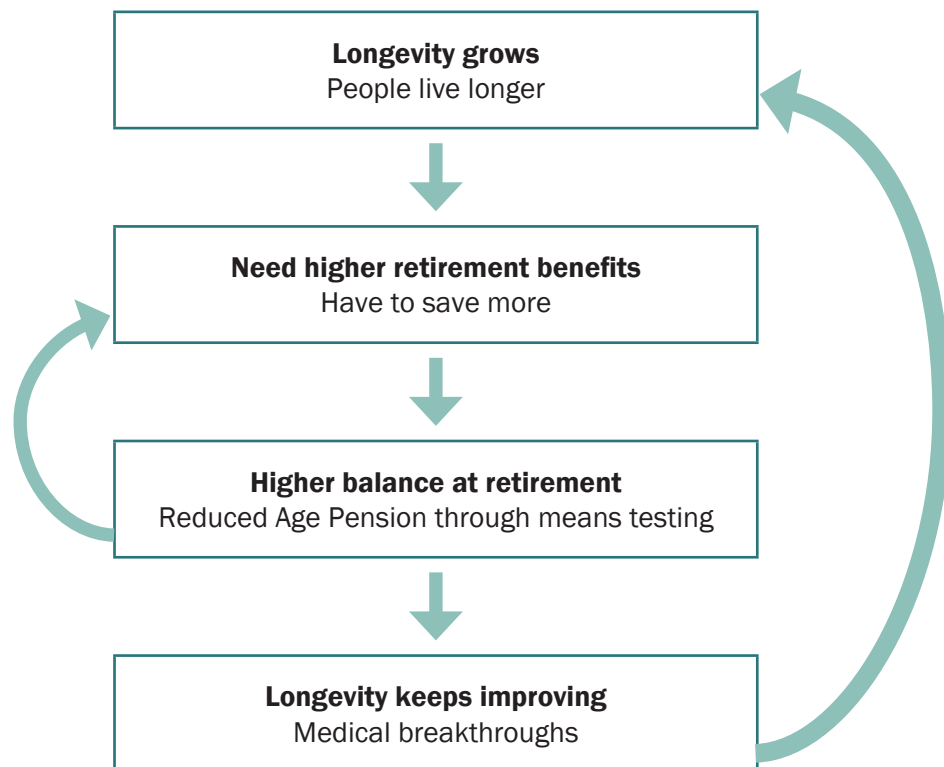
**Longevity grows**
People live longer

**Need higher retirement benefits**
Have to save more

**Higher balance at retirement**
Reduced Age Pension through means testing

**Longevity keeps improving**
Medical breakthroughs